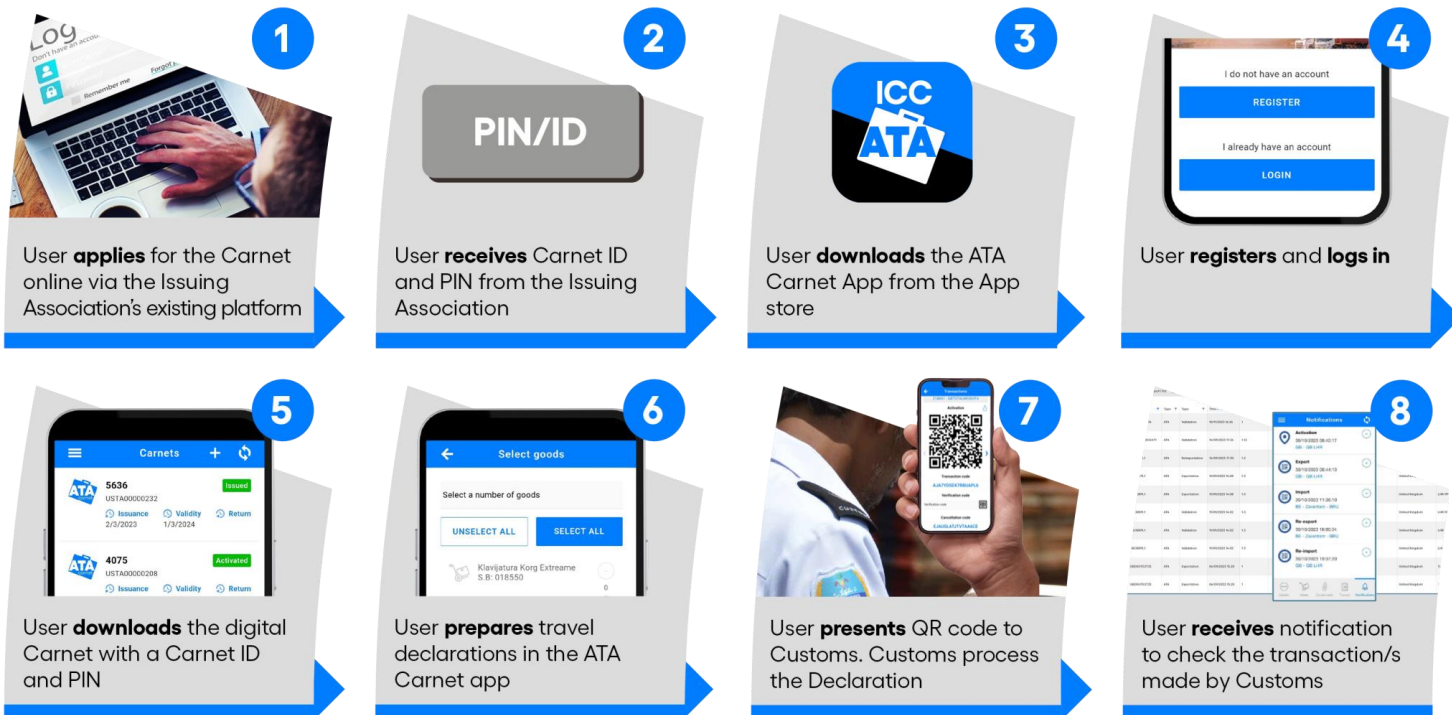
1

Log
Don't have an accou
Remember me
Forgot

User **applies** for the Carnet online via the Issuing Association's existing platform

2

PIN/ID

User **receives** Carnet ID and PIN from the Issuing Association

3

ICC
ATA

User **downloads** the ATA Carnet App from the App store

4

I do not have an account
REGISTER
I already have an account
LOGIN

User **registers** and **logs in**

5

Carnets
5636
USTA00000232
Issued
Issuance 2/3/2023
Validity 1/3/2024
Return
4075
USTA00000208
Activated
Issuance
Validity
Return

User **downloads** the digital Carnet with a Carnet ID and PIN

6

Select goods
Select a number of goods
UNSELECT ALL
SELECT ALL
Klavijatura Korg Extreame
S.B: 018550

User **prepares** travel declarations in the ATA Carnet app

7

Activation
Transaction code
Verification code
Cancellation code

User **presents** QR code to Customs. Customs process the Declaration

8

Notifications
Activation
Export
Import
Re-export
Re-import

User **receives** notification to check the transaction/s made by Customs